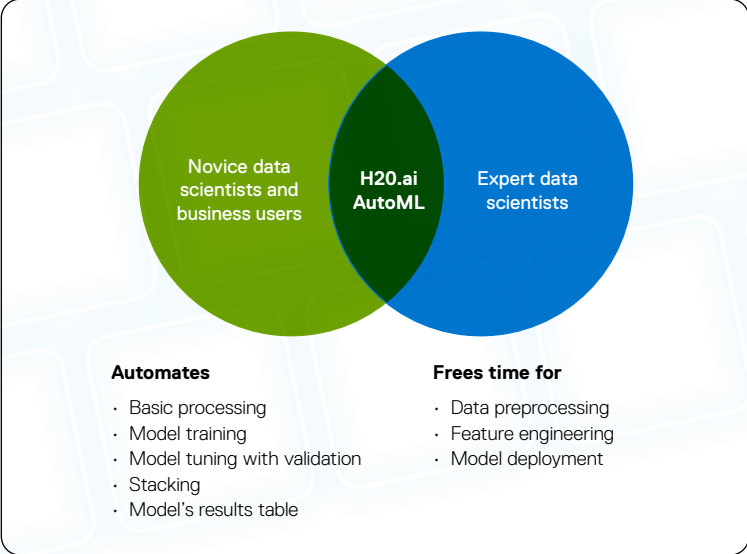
Novice data scientists and business users

H20.ai AutoML

Expert data scientists

**Automates**

- Basic processing
- Model training
- Model tuning with validation
- Stacking
- Model's results table

**Frees time for**

- Data preprocessing
- Feature engineering
- Model deployment